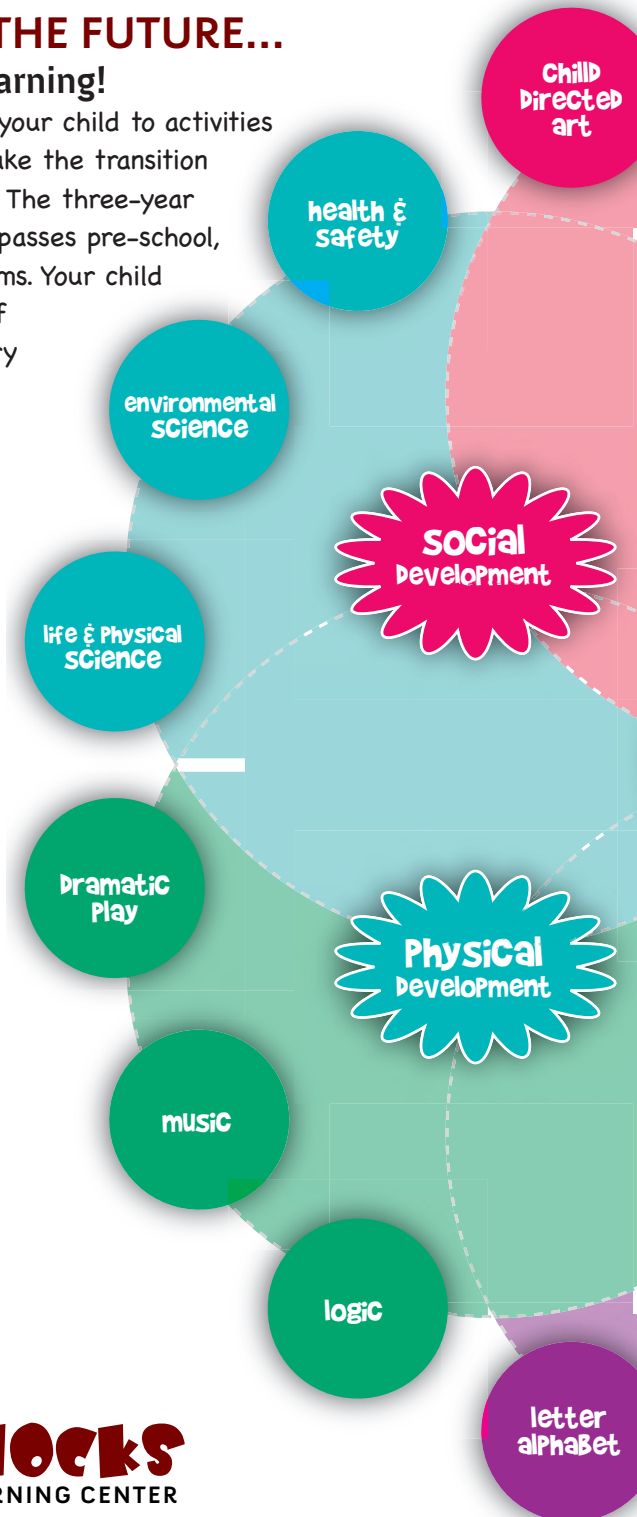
THE FUTURE...
arning!
your child to activities ake the transition The three-year passes pre-school, ms. Your child f ry

Chilld Directed art

health & safety

environmental science

Social Development

life & Physical science

Dramatic Play

Physical Development

music

logic

letter alphabet

LOCKS
RNING CENTER